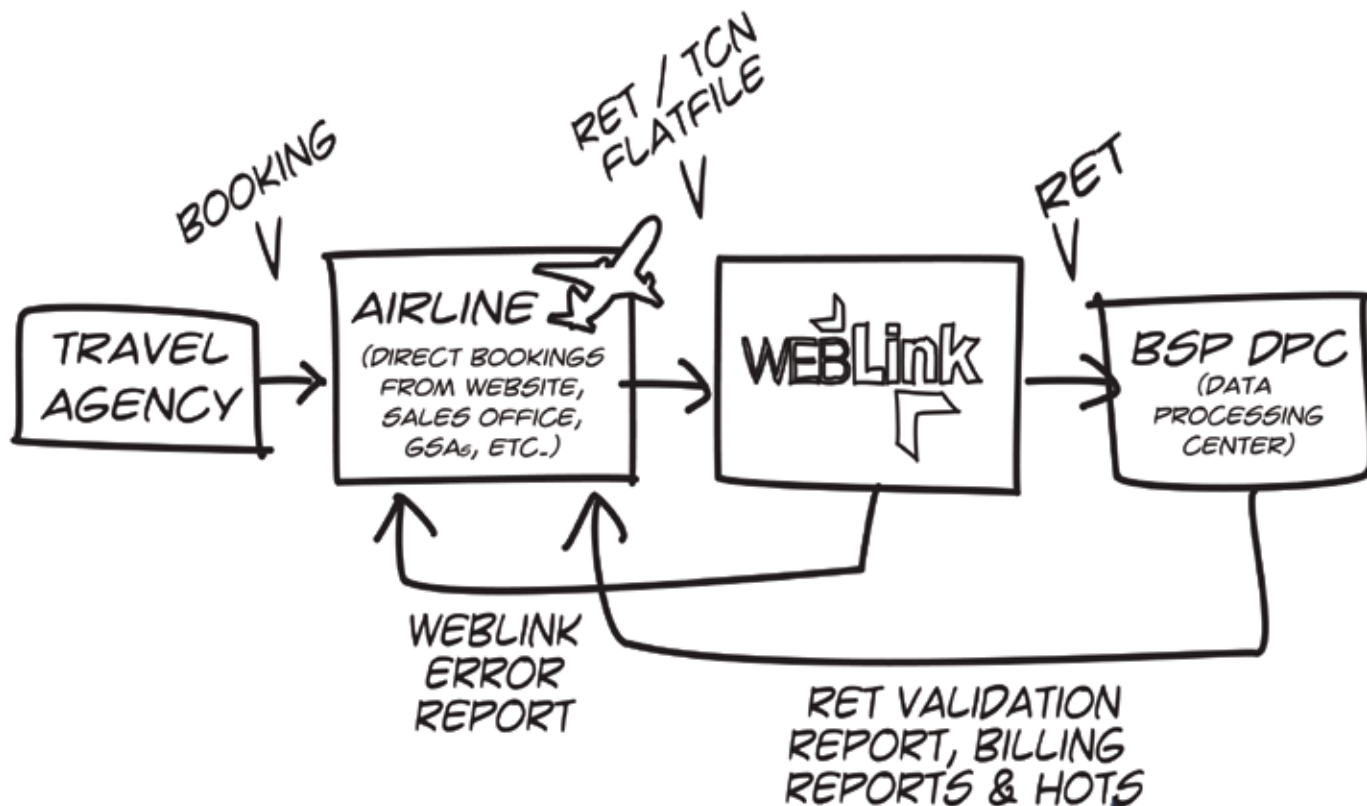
BOOKING

RET / TCN FLATFILE

RET

TRAVEL AGENCY

AIRLINE (DIRECT BOOKINGS FROM WEBSITE, SALES OFFICE, GSAs, ETC.)

WEBLink

BSP DPC (DATA PROCESSING CENTER)

WEBLINK ERROR REPORT

RET VALIDATION REPORT, BILLING REPORTS & HOTS